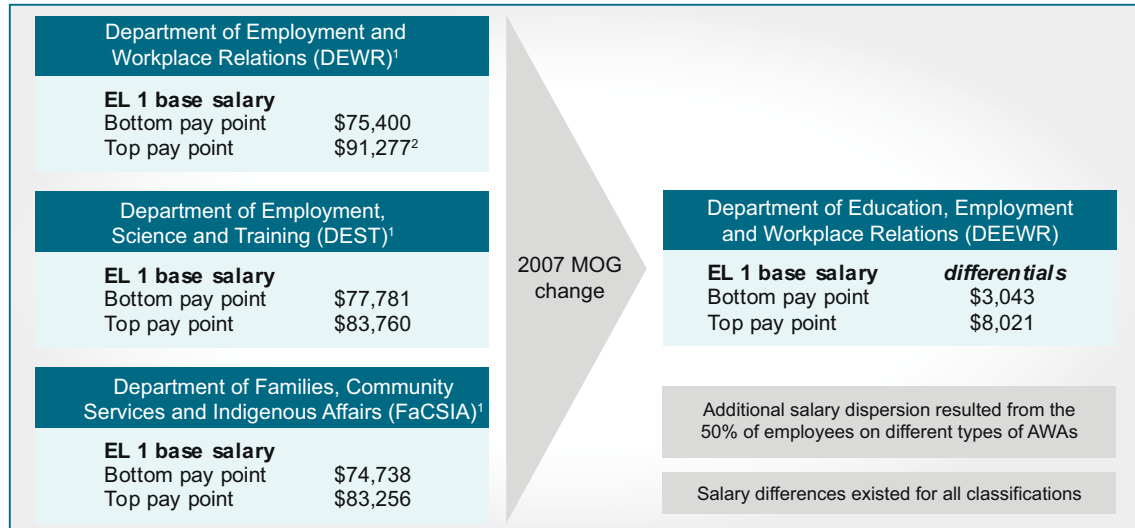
Department of Employment and Workplace Relations (DEWR)$^1$

| EL 1 base salary | |
|---|---|
| Bottom pay point | \$75,400 |
| Top pay point | \$91,277$^2$ |

Department of Employment, Science and Training (DEST)$^1$

| EL 1 base salary | |
|---|---|
| Bottom pay point | \$77,781 |
| Top pay point | \$83,760 |

Department of Families, Community Services and Indigenous Affairs (FaCSIA)$^1$

| EL 1 base salary | |
|---|---|
| Bottom pay point | \$74,738 |
| Top pay point | \$83,256 |

2007 MOG change

Department of Education, Employment and Workplace Relations (DEEWR)

| EL 1 base salary | *differentials* |
|---|---|
| Bottom pay point | \$3,043 |
| Top pay point | \$8,021 |

Additional salary dispersion resulted from the 50% of employees on different types of AWAs

Salary differences existed for all classifications